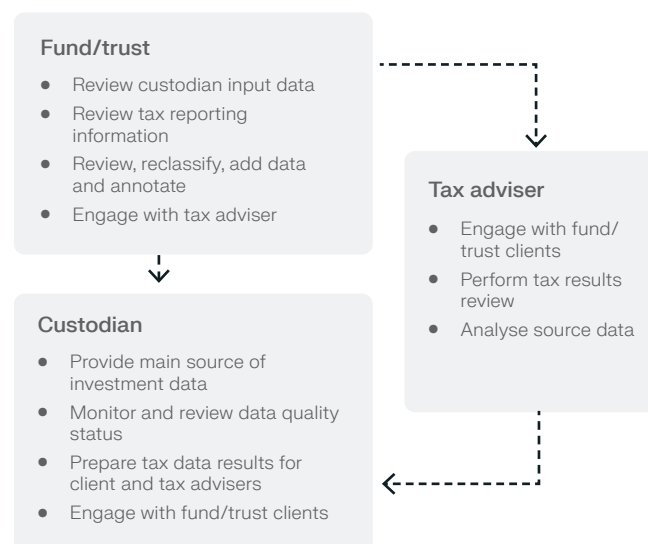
Fund/trust

- Review custodian input data
- Review tax reporting information
- Review, reclassify, add data and annotate
- Engage with tax adviser

Tax adviser

- Engage with fund/trust clients
- Perform tax results review
- Analyse source data

Custodian

- Provide main source of investment data
- Monitor and review data quality status
- Prepare tax data results for client and tax advisers
- Engage with fund/trust clients